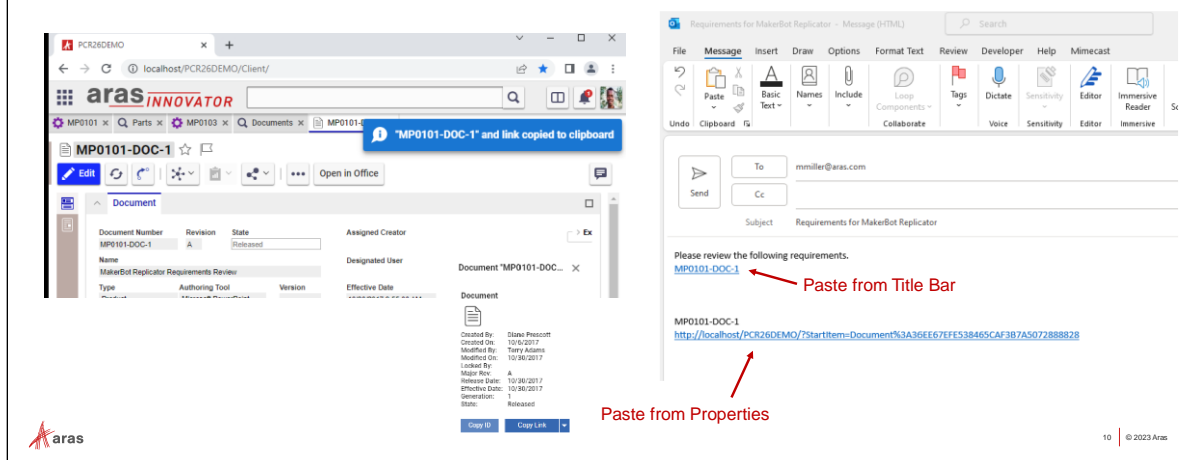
PCR26DEMO × +

localhost/PCR26DEMO/Client/

aras INNOVATOR

MP0101 × Parts × MP0103 × Documents × MP0101-

"MP0101-DOC-1" and link copied to clipboard

MP0101-DOC-1

Edit

Open in Office

Document

Document Number MP0101-DOC-1
Revision A
State Released
Assigned Creator
Ex
Name
MakerBot Replicator Requirements Review
Designated User
Type
Authoring Tool
Version
Effective Date

Document "MP0101-DOC... ×

Document

Created By: Diane Prescott
Created On: 10/6/2017
Modified By: Terry Adams
Modified On: 10/30/2017
Locked By:
Major Rev: A
Release Date: 10/30/2017
Effective Date: 10/30/2017
Generation: 1
State: Released

Copy ID
Copy Link

Requirements for MakerBot Replicator - Message (HTML)
Search

File Message Insert Draw Options Format Text Review Developer Help Mimecast

Paste
Basic Text
Names
Include
Loop Components
Tags
Dictate
Sensitivity
Editor
Immersive Reader
Undo Clipboard Collaborate Voice Sensitivity Editor Immersive

Send
To mmiller@aras.com
Cc
Subject Requirements for MakerBot Replicator

Please review the following requirements.
MP0101-DOC-1

Paste from Title Bar

MP0101-DOC-1
http://localhost/PCR26DEMO/?StartItem=Document%3A36EE67EFE538465CAF3B7A5072888828

Paste from Properties

aras

10 © 2023 Aras